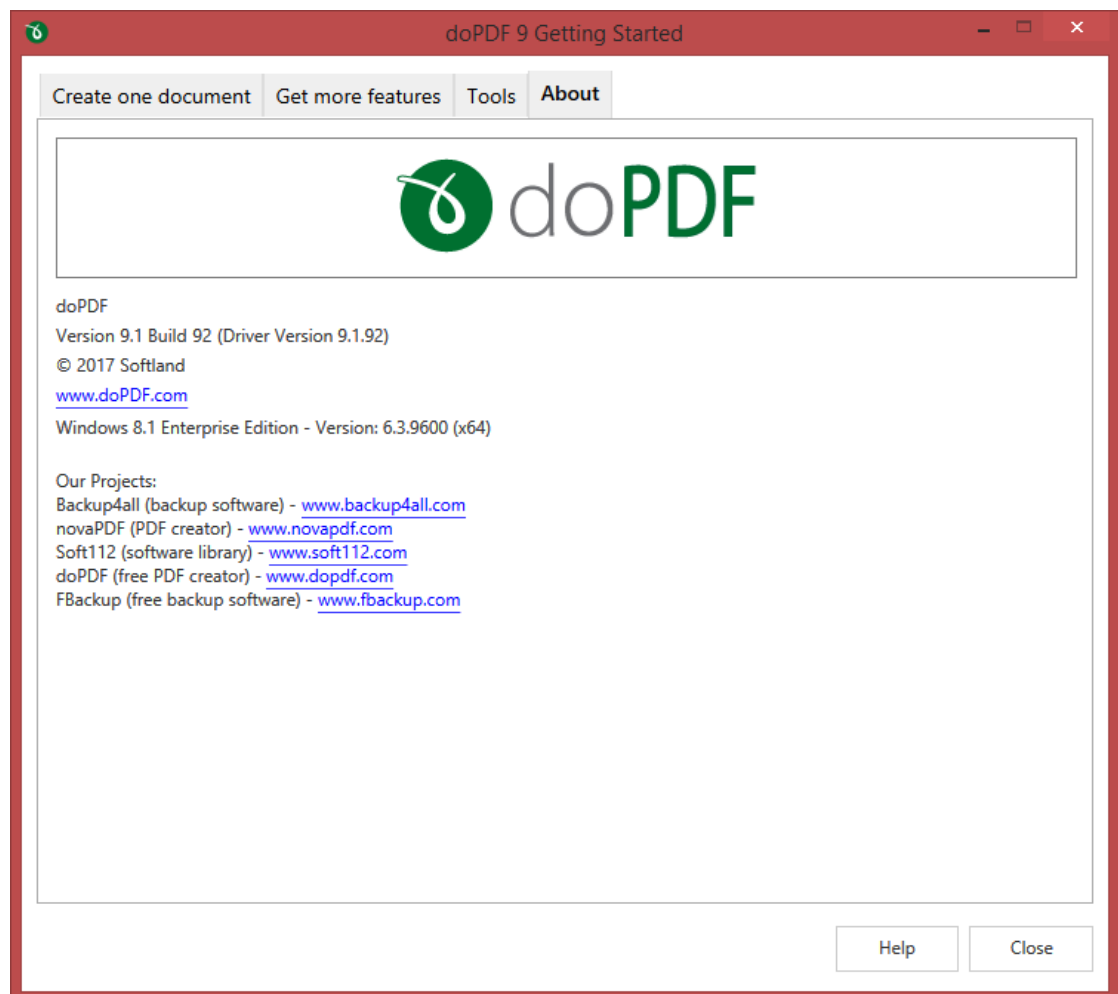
doPDF 9 Getting Started

Create one document | Get more features | Tools | About

doPDF

doPDF
Version 9.1 Build 92 (Driver Version 9.1.92)
© 2017 Softland
www.doPDF.com
Windows 8.1 Enterprise Edition - Version: 6.3.9600 (x64)

Our Projects:
Backup4all (backup software) - www.backup4all.com
novaPDF (PDF creator) - www.novapdf.com
Soft112 (software library) - www.soft112.com
doPDF (free PDF creator) - www.dopdf.com
FBackup (free backup software) - www.fbackup.com

Help
Close